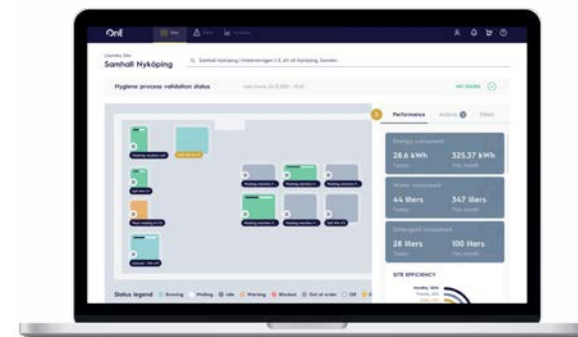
Onl

Laundry Site
Samhall Nyköping

Samhall Nyköping | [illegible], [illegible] Nyköping, Sweden

Hygiene process validation status

Performance
Actions
Filters

Energy consumed
28.6 kWh
Today
325.37 kWh
This month

Water consumed
44 liters
Today
347 liters
This month

Detergent consumed
28 liters
Today
100 liters
This month

SITE EFFICIENCY

Status legend
Running
Waiting
Idle
Warning
Blocked
Out of order
Off